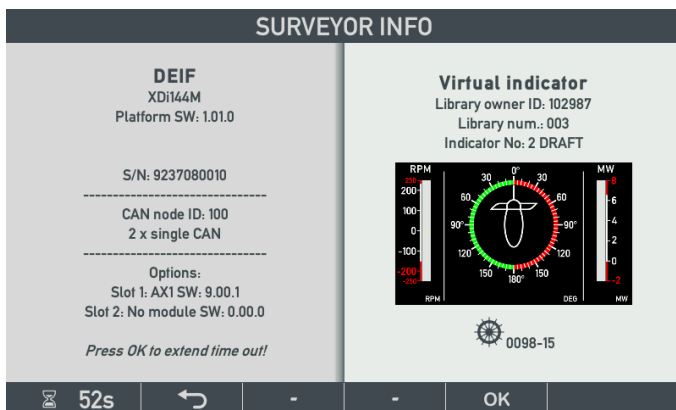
SURVEYOR INFO

DEIF
XDi144M
Platform SW: 1.01.0

S/N: 9237080010
--------------------------------
CAN node ID: 100
2 x single CAN
--------------------------------
Options:
Slot 1: AX1 SW: 9.00.1
Slot 2: No module SW: 0.00.0

Press OK to extend time out!

Virtual indicator
Library owner ID: 102987
Library num.: 003
Indicator No: 2 DRAFT

RPM
250
200
100
0
-100
-200
-250
RPM

30
0°
30
60
60
90°
90°
120
120
150
180°
150
DEG

MW
8
6
4
2
0
-2
MW

0098-15

52s
-
-
OK